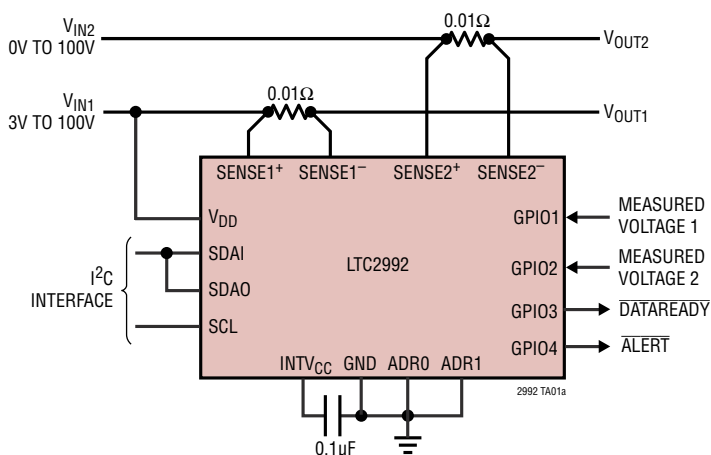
$V_{IN2}$
0V TO 100V

$0.01\Omega$

$V_{OUT2}$

$V_{IN1}$
3V TO 100V

$0.01\Omega$

$V_{OUT1}$

SENSE1$^+$ SENSE1$^-$ SENSE2$^+$ SENSE2$^-$

$V_{DD}$

GPIO1

MEASURED VOLTAGE 1

SDAI

LTC2992

GPIO2

MEASURED VOLTAGE 2

I$^2$C INTERFACE

SDAO

GPIO3

$\overline{\text{DATAREADY}}$

SCL

GPIO4

$\overline{\text{ALERT}}$

$INTV_{CC}$ GND ADR0 ADR1

2992 TA01a

0.1uF